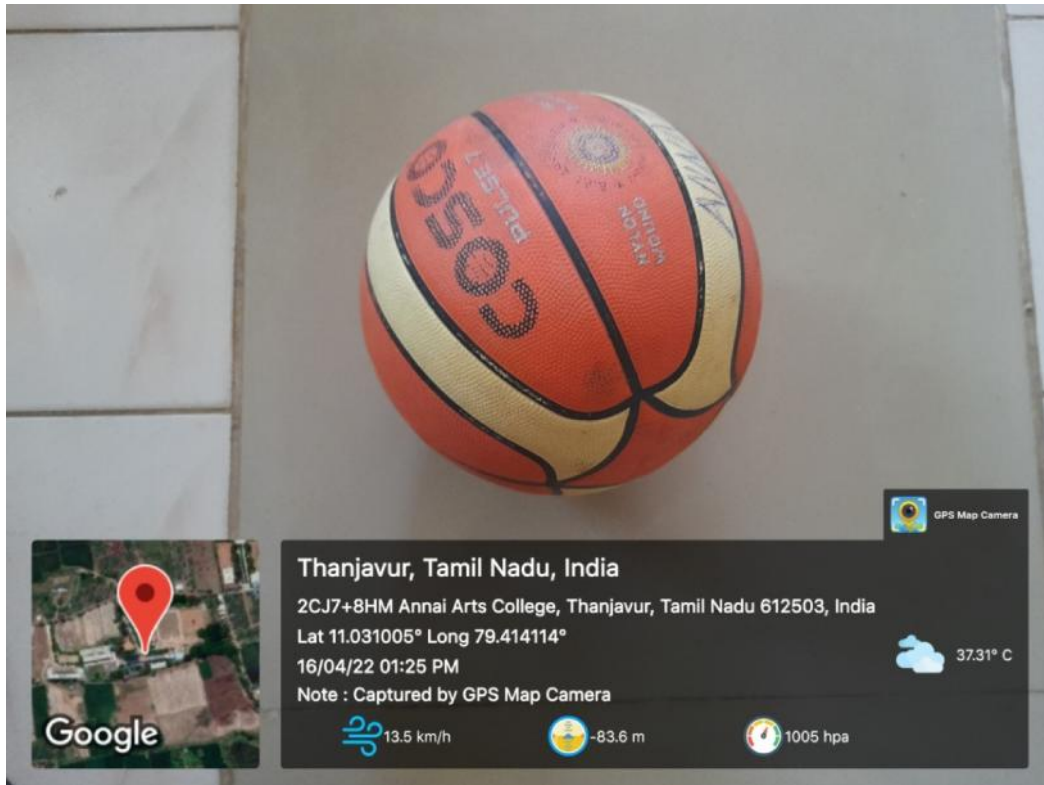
COSCO
PULSE 7
NYLON
WOUND

GPS Map Camera

Google

Thanjavur, Tamil Nadu, India
2CJ7+8HM Annai Arts College, Thanjavur, Tamil Nadu 612503, India
Lat 11.031005° Long 79.414114°
16/04/22 01:25 PM
Note : Captured by GPS Map Camera

37.31° C

13.5 km/h
-83.6 m
1005 hpa